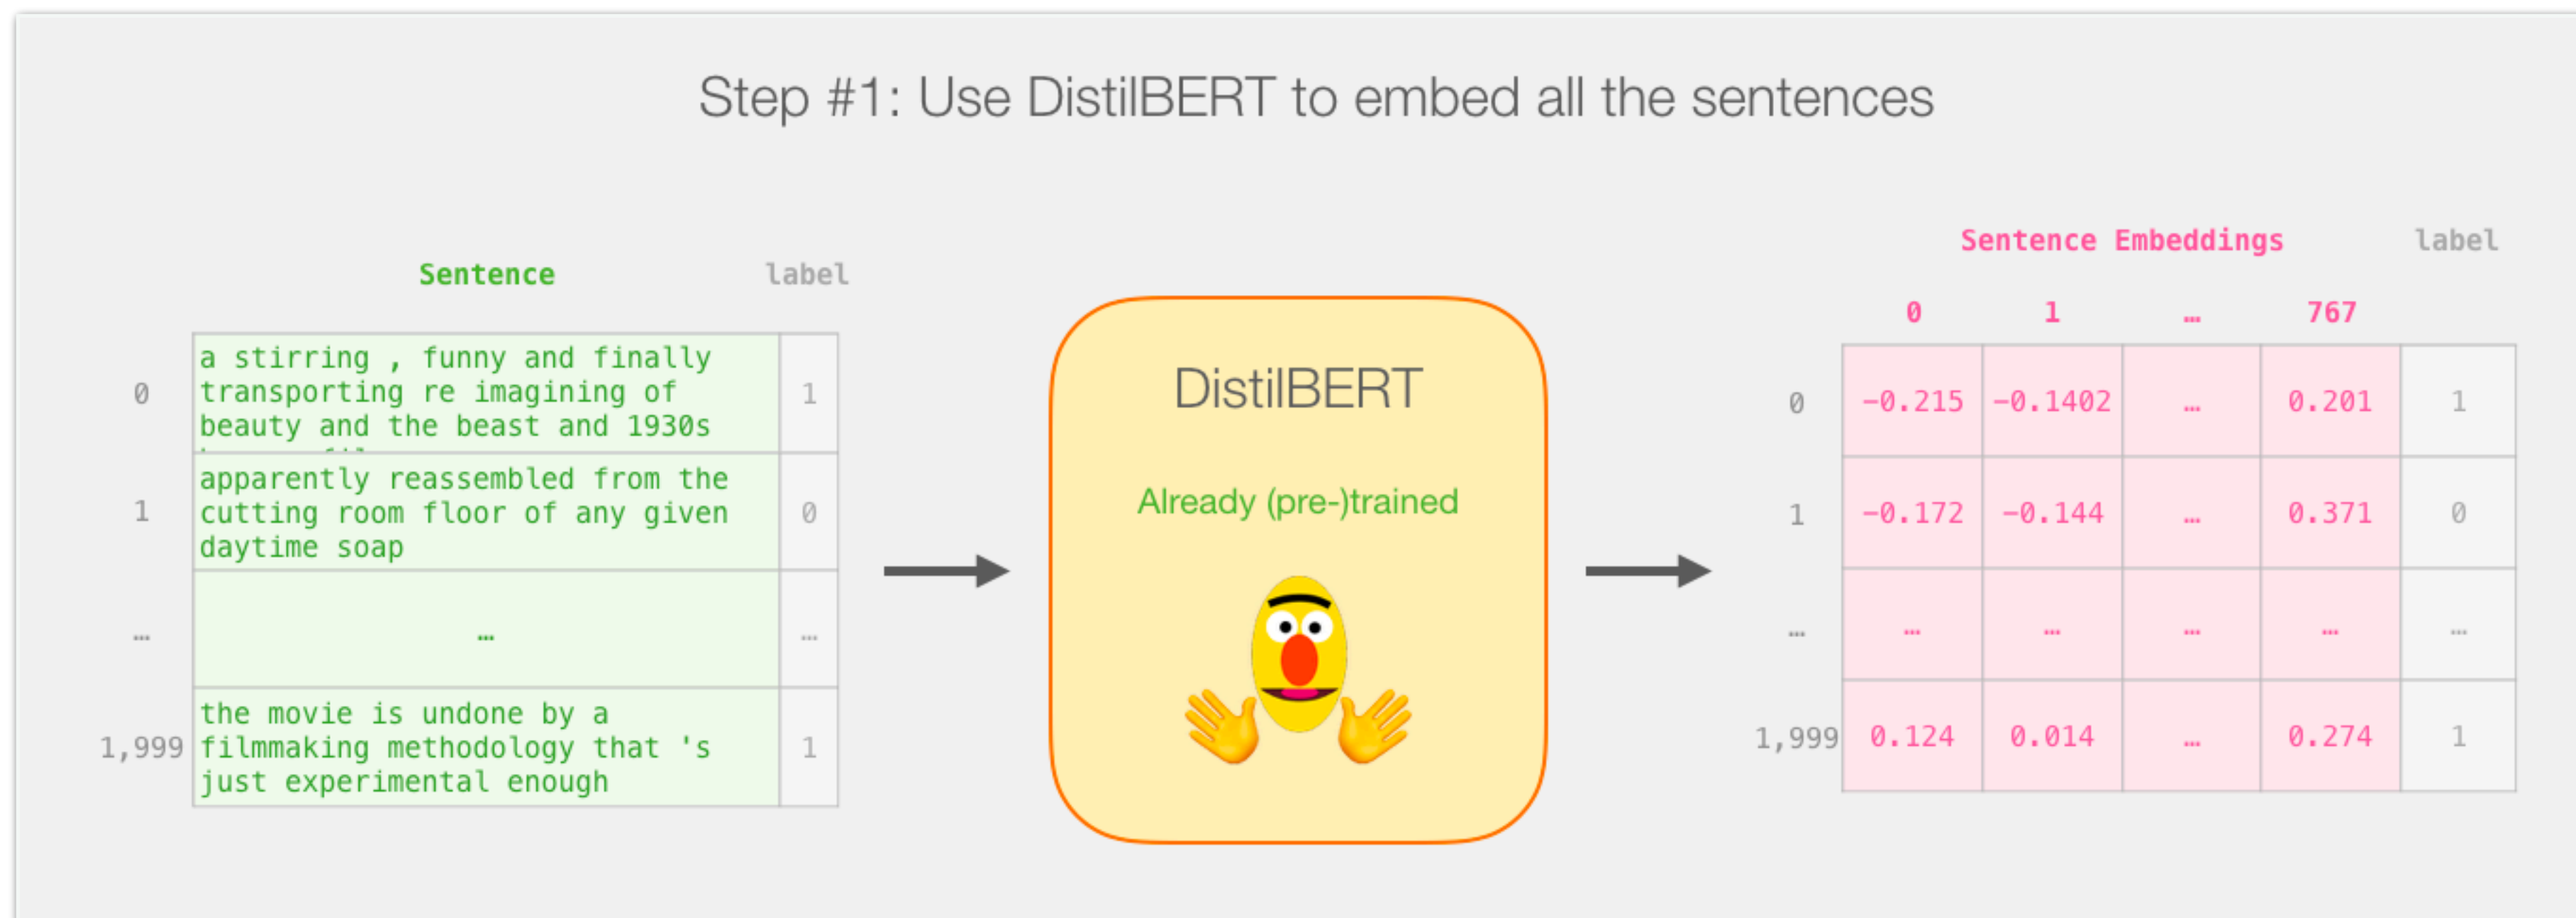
Step #1: Use DistilBERT to embed all the sentences

| | Sentence | label |
|---|---|---|
| 0 | a stirring , funny and finally transporting re imagining of beauty and the beast and 1930s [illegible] | 1 |
| 1 | apparently reassembled from the cutting room floor of any given daytime soap | 0 |
| … | … | … |
| 1,999 | the movie is undone by a filmmaking methodology that 's just experimental enough | 1 |

DistilBERT

Already (pre-)trained

Sentence Embeddings

| | 0 | 1 | … | 767 | label |
|---|---|---|---|---|---|
| 0 | -0.215 | -0.1402 | … | 0.201 | 1 |
| 1 | -0.172 | -0.144 | … | 0.371 | 0 |
| … | … | … | … | … | … |
| 1,999 | 0.124 | 0.014 | … | 0.274 | 1 |